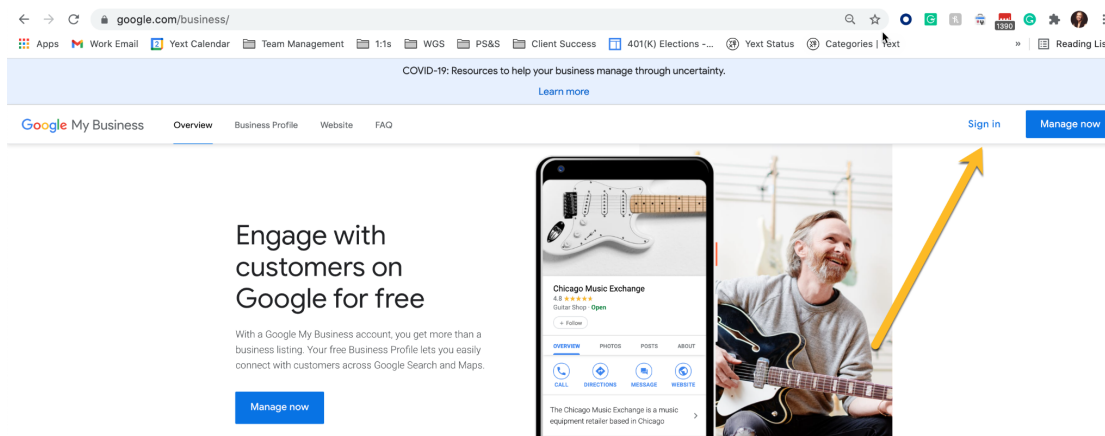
google.com/business/

Apps Work Email 2 Yext Calendar Team Management 1:1s WGS PS&S Client Success 401(K) Elections -... Yext Status Categories | Yext » Reading Lis

1390

COVID-19: Resources to help your business manage through uncertainty.

Learn more

Google My Business Overview Business Profile Website FAQ Sign in Manage now

Engage with customers on Google for free

With a Google My Business account, you get more than a business listing. Your free Business Profile lets you easily connect with customers across Google Search and Maps.

Manage now

Chicago Music Exchange
4.8 ★★★★★
Guitar Shop Open
+ Follow
OVERVIEW PHOTOS POSTS ABOUT
CALL DIRECTIONS MESSAGE WEBSITE
The Chicago Music Exchange is a music equipment retailer based in Chicago